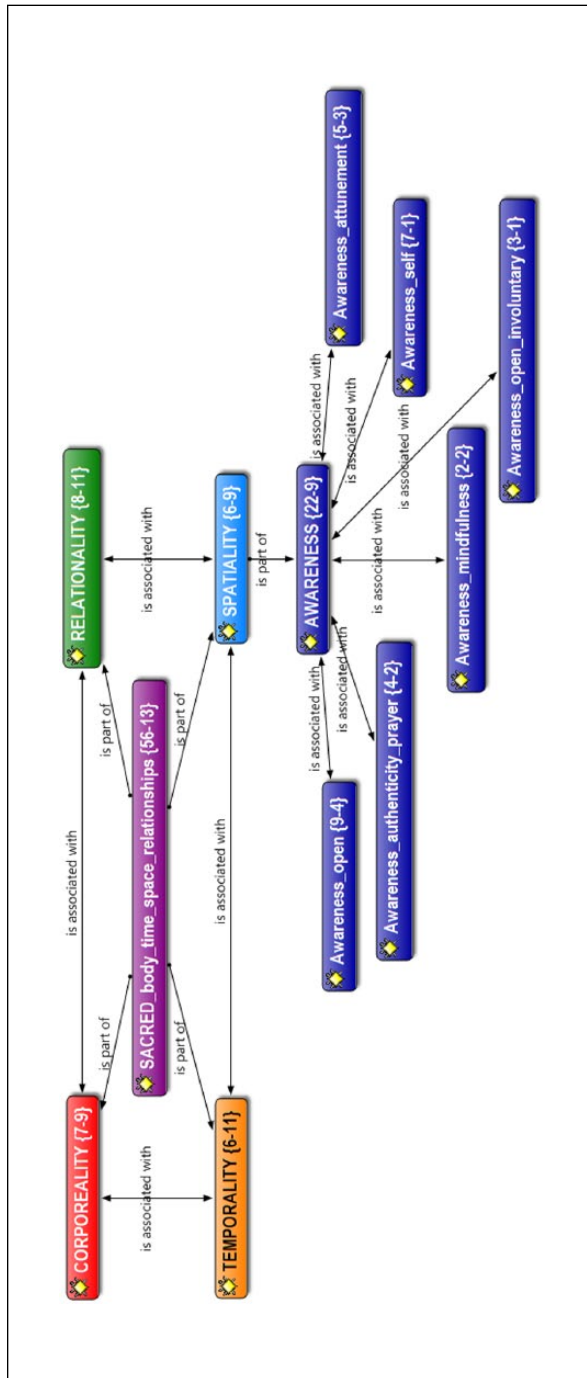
CORPOREALITY {7-9}
is associated with
TEMPORALITY {6-11}
is part of
is part of
SACRED_body_time_space_relationships {56-13}
is associated with
is part of
is part of
is associated with
RELATIONALITY {8-11}
is associated with
SPATIALITY {6-9}
is part of
AWARENESS {22-9}
is associated with
is associated with
Awareness_open {9-4}
Awareness_authenticity_prayer {4-2}
is associated with
Awareness_mindfulness {2-2}
is associated with
is associated with
is associated with
Awareness_attunement {5-3}
Awareness_self {7-1}
Awareness_open_involuntary {3-1}